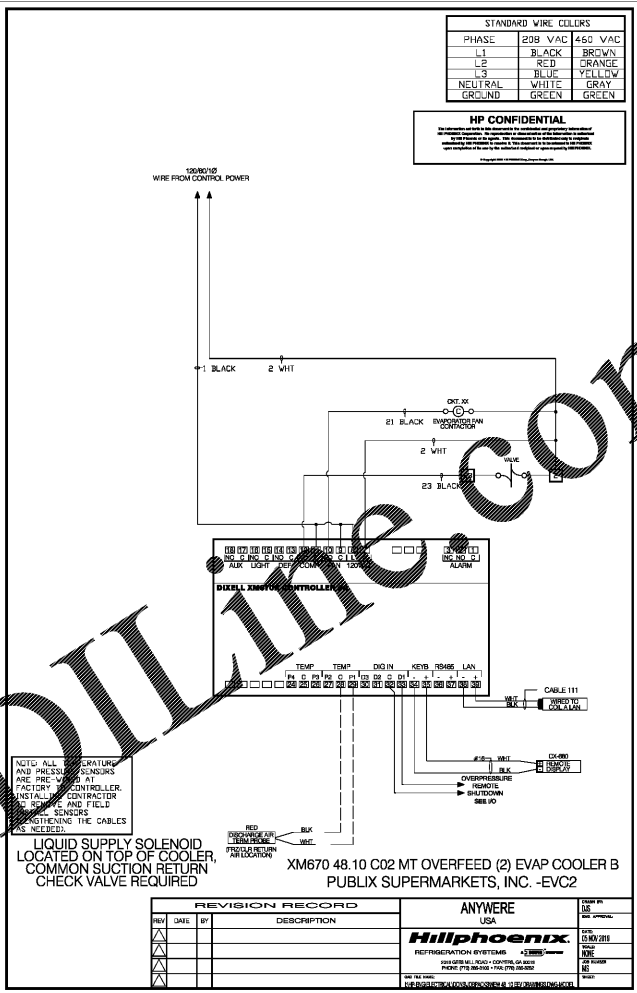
| STANDARD WIRE COLORS | | |
|---|---|---|
| PHASE | 208 VAC | 460 VAC |
| L1 | BLACK | BROWN |
| L2 | RED | ORANGE |
| L3 | BLUE | YELLOW |
| NEUTRAL | WHITE | GRAY |
| GROUND | GREEN | GREEN |

HP CONFIDENTIAL

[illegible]

120/60/1Ø
WIRE FROM CONTROL POWER

1 BLACK 2 WHT

CKT. XX
C
21 BLACK EVAPORATOR FAN CONTACTOR

2 WHT

VALVE
23 BLACK

16 17 18 19 20 21 22 23 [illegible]
NO C NO C NO C NO C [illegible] C L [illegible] NO NC C
AUX LIGHT DEF COMP FAN 120VAC ALARM

DIXELL XM670 CONTROLLER

TEMP TEMP DIG IN KEYB RS485 LAN
P4 C P3 P2 C P1 D3 D2 C D1 - + - + - +
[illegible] 24 25 26 27 28 29 30 31 32 33 34 35 36 37 38 39

WHT
BLK
CABLE 111
WIRED TO COIL A LAN

#18 WHT
BLK
CX-660
REMOTE DISPLAY

OVERPRESSURE
REMOTE
SHUTDOWN
SEE I/O

NOTE: ALL TEMPERATURE AND PRESSURE SENSORS ARE PRE-WIRED AT FACTORY TO CONTROLLER. INSTALLING CONTRACTOR TO REMOVE AND FIELD INSTALL SENSORS LENGTHENING THE CABLES AS NEEDED.

RED
DISCHARGE AIR TERM PROBE
(FR2/CLR RETURN AIR LOCATION)
BLK
WHT

LIQUID SUPPLY SOLENOID LOCATED ON TOP OF COOLER, COMMON SUCTION RETURN CHECK VALVE REQUIRED

XM670 48.10 C02 MT OVERFEED (2) EVAP COOLER B
PUBLIX SUPERMARKETS, INC. -EVC2

| REVISION RECORD | | | |
|---|---|---|---|
| REV | DATE | BY | DESCRIPTION |
| | | | |
| | | | |
| | | | |
| | | | |

ANYWERE
USA
Hillphoenix
REFRIGERATION SYSTEMS
2016 GEES MILL ROAD • CONYERS, GA 30013
PHONE: (770) 285-3100 • FAX: (770) 285-3252
CAD FILE NAME:
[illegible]

DRAWN BY: DJS
ENG. APPROVAL:
DATE: 05 NOV 2010
SCALE: NONE
JOB NUMBER: MS
SHEET: